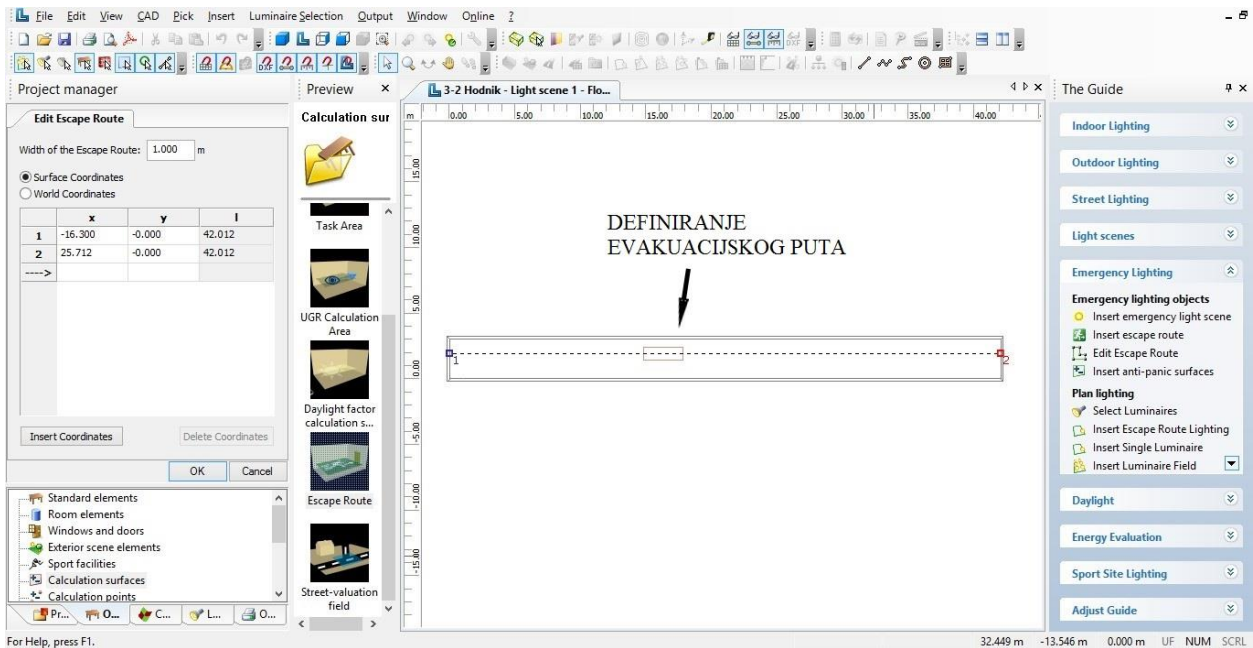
File Edit View CAD Pick Insert Luminaire Selection Output Window Online ?

Project manager

Edit Escape Route

Width of the Escape Route: 1.000 m

Surface Coordinates
World Coordinates

| | x | y | l |
|---|---|---|---|
| 1 | -16.300 | -0.000 | 42.012 |
| 2 | 25.712 | -0.000 | 42.012 |
| ----> | | | |

Insert Coordinates
Delete Coordinates
OK
Cancel

Standard elements
Room elements
Windows and doors
Exterior scene elements
Sport facilities
Calculation surfaces
Calculation points

Pr... O... C... L... O...

Preview

Calculation sur

Task Area

UGR Calculation Area

Daylight factor calculation s...

Escape Route

Street-valuation field

3-2 Hodnik - Light scene 1 - Flo...

m 0.00 5.00 10.00 15.00 20.00 25.00 30.00 35.00 40.00

15.00
10.00
5.00
0.00
-5.00
-10.00
-15.00

DEFINIRANJE
EVAKUACIJSKOG PUTA

1
2

The Guide

Indoor Lighting
Outdoor Lighting
Street Lighting
Light scenes
Emergency Lighting
Emergency lighting objects
Insert emergency light scene
Insert escape route
Edit Escape Route
Insert anti-panic surfaces
Plan lighting
Select Luminaires
Insert Escape Route Lighting
Insert Single Luminaire
Insert Luminaire Field
Daylight
Energy Evaluation
Sport Site Lighting
Adjust Guide

For Help, press F1.
32.449 m -13.546 m 0.000 m UF NUM SCRL